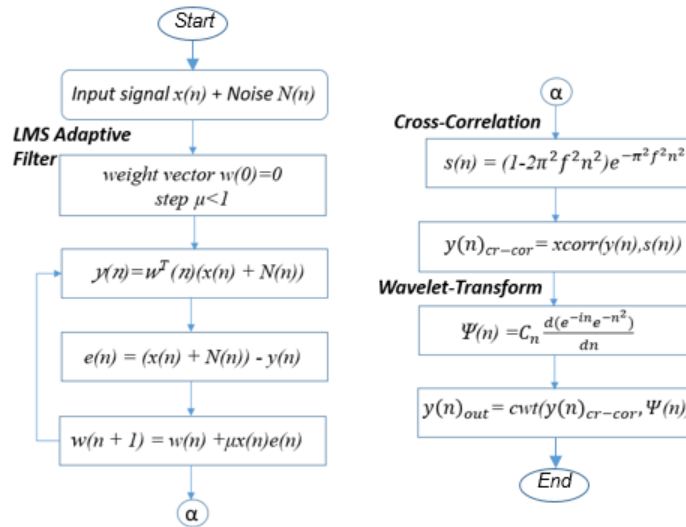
Start

Input signal $x(n)$ + Noise $N(n)$

LMS Adaptive Filter

weight vector $w(0)=0$
step $\mu<1$

$y(n)=w^T(n)(x(n)+N(n))$

$e(n)=(x(n)+N(n))-y(n)$

$w(n+1)=w(n)+\mu x(n)e(n)$

α

α

Cross-Correlation

$s(n)=(1-2\pi^2 f^2 n^2)e^{-\pi^2 f^2 n^2}$

$y(n)_{cr-cor}=xcorr(y(n),s(n))$

Wavelet-Transform

$\Psi(n)=C_n\frac{d(e^{-in}e^{-n^2})}{dn}$

$y(n)_{out}=cwt(y(n)_{cr-cor},\Psi(n)$

End